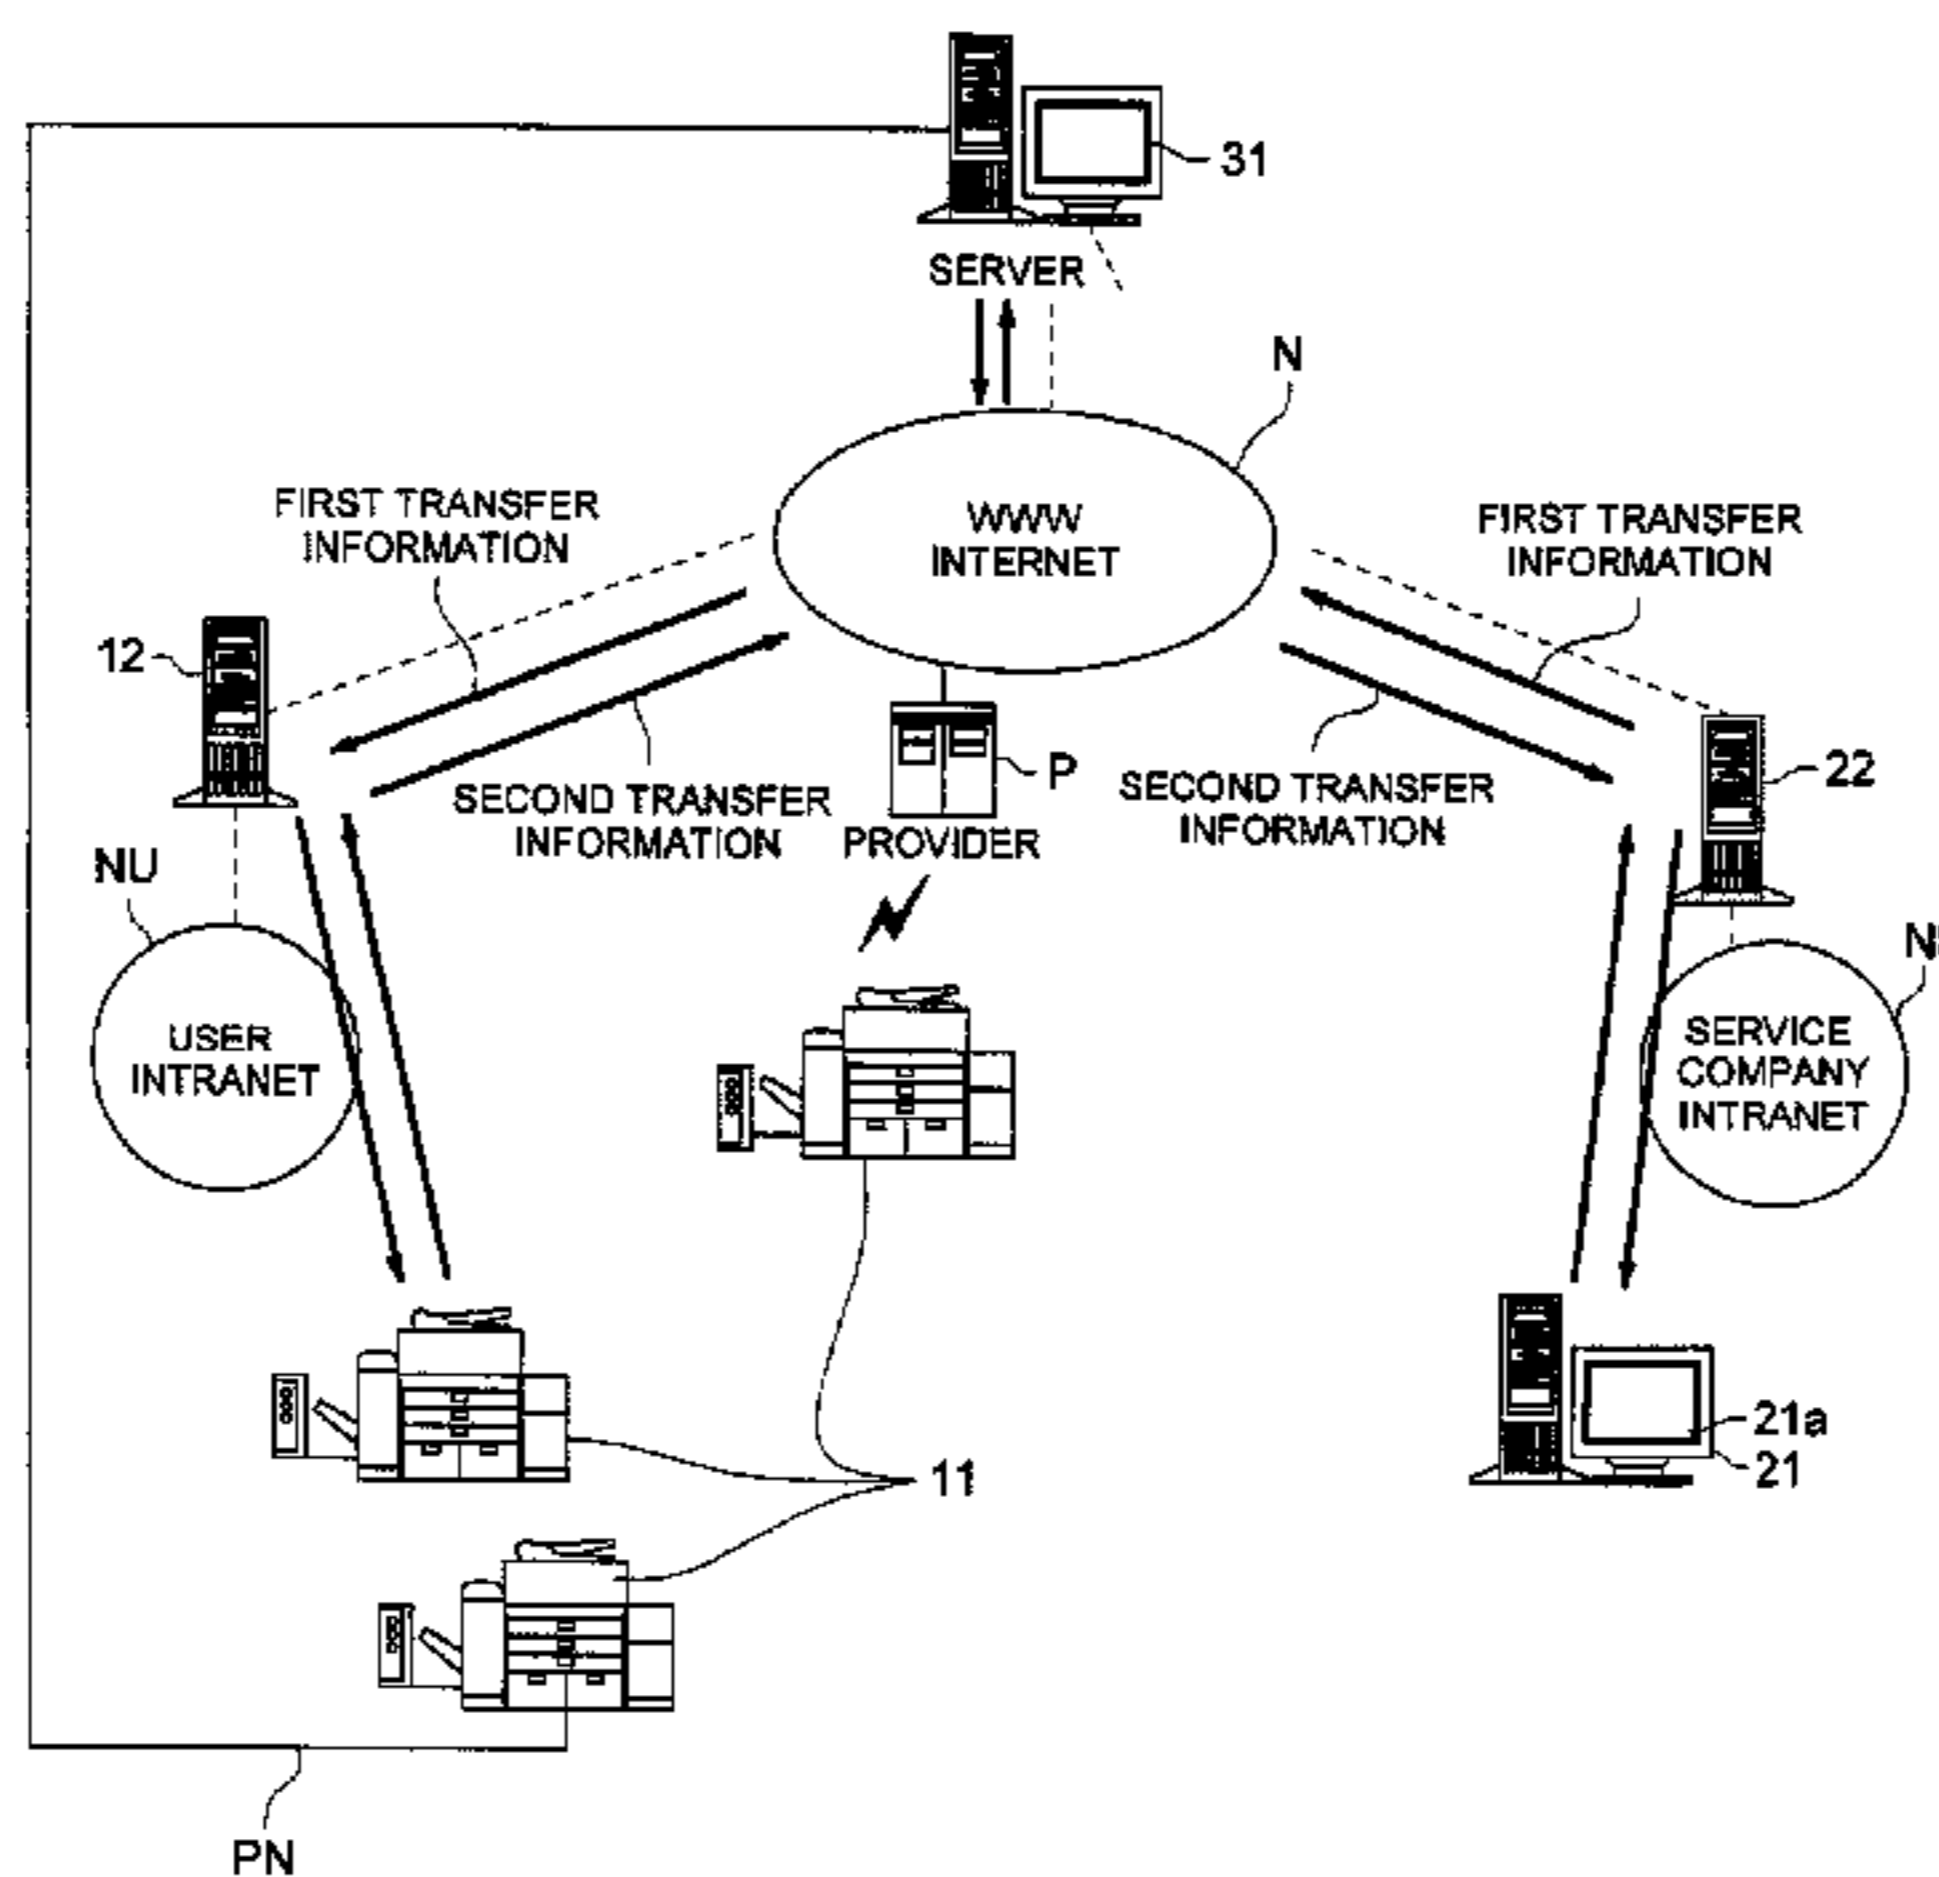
31

SERVER

N

WWW INTERNET

FIRST TRANSFER INFORMATION

FIRST TRANSFER INFORMATION

12

P

22

SECOND TRANSFER INFORMATION

PROVIDER

SECOND TRANSFER INFORMATION

NU

USER INTRANET

N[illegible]

SERVICE COMPANY INTRANET

21a

21

11

PN